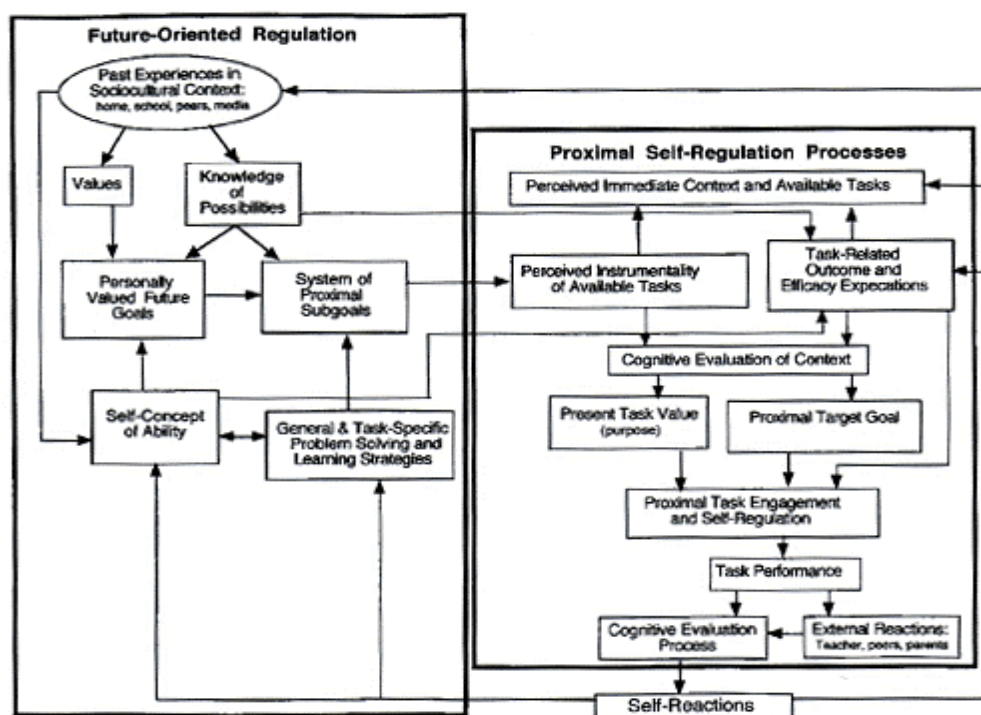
Future-Oriented Regulation

Past Experiences in Sociocultural Context: home, school, peers, media

Values

Knowledge of Possibilities

Personally Valued Future Goals

System of Proximal Subgoals

Self-Concept of Ability

General & Task-Specific Problem Solving and Learning Strategies

Proximal Self-Regulation Processes

Perceived Immediate Context and Available Tasks

Perceived Instrumentality of Available Tasks

Task-Related Outcome and Efficacy Expecations

Cognitive Evaluation of Context

Present Task Value (purpose)

Proximal Target Goal

Proximal Task Engagement and Self-Regulation

Task Performance

Cognitive Evaluation Process

External Reactions: Teacher, peers, parents

Self-Reactions